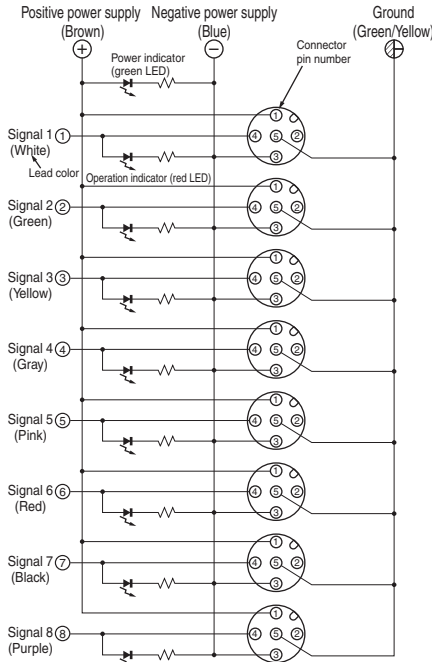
Positive power supply (Brown)
Negative power supply (Blue)
Ground (Green/Yellow)

Power indicator (green LED)
Connector pin number

Signal 1 ① (White)
Lead color
Operation indicator (red LED)
Signal 2 ② (Green)
Signal 3 ③ (Yellow)
Signal 4 ④ (Gray)
Signal 5 ⑤ (Pink)
Signal 6 ⑥ (Red)
Signal 7 ⑦ (Black)
Signal 8 ⑧ (Purple)

① ④ ⑤ ② ③
① ④ ⑤ ② ③
① ④ ⑤ ② ③
① ④ ⑤ ② ③
① ④ ⑤ ② ③
① ④ ⑤ ② ③
① ④ ⑤ ② ③
① ④ ⑤ ② ③